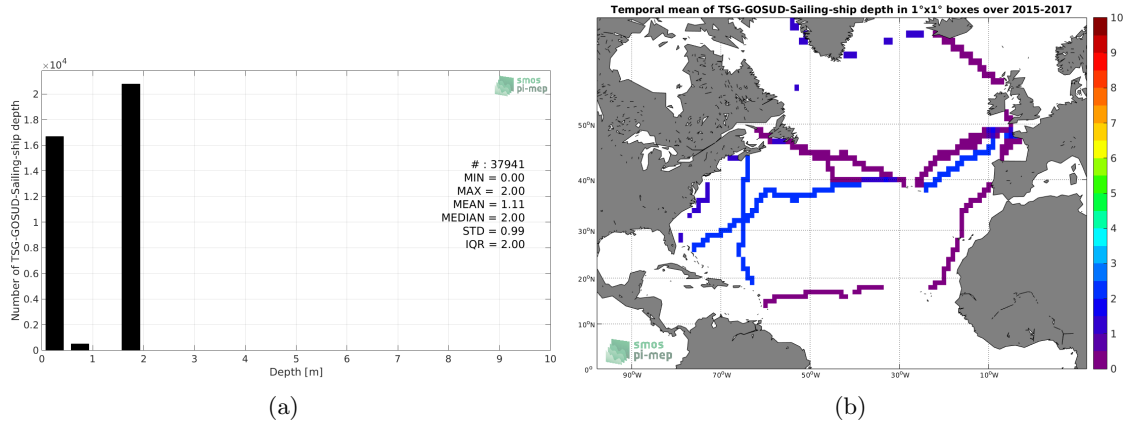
$\times10^4$
2
1.8
1.6
1.4
1.2
1
0.8
0.6
0.4
0.2
0
Number of TSG-GOSUD-Sailing-ship depth
smos pi-mep
# : 37941
MIN = 0.00
MAX = 2.00
MEAN = 1.11
MEDIAN = 2.00
STD = 0.99
IQR = 2.00
0 1 2 3 4 5 6 7 8 9 10
Depth [m]

(a)

Temporal mean of TSG-GOSUD-Sailing-ship depth in 1°x1° boxes over 2015-2017
50°N
40°N
30°N
20°N
10°N
0°
90°W 70°W 50°W 30°W 10°W
smos pi-mep
10
9
8
7
6
5
4
3
2
1
0

(b)